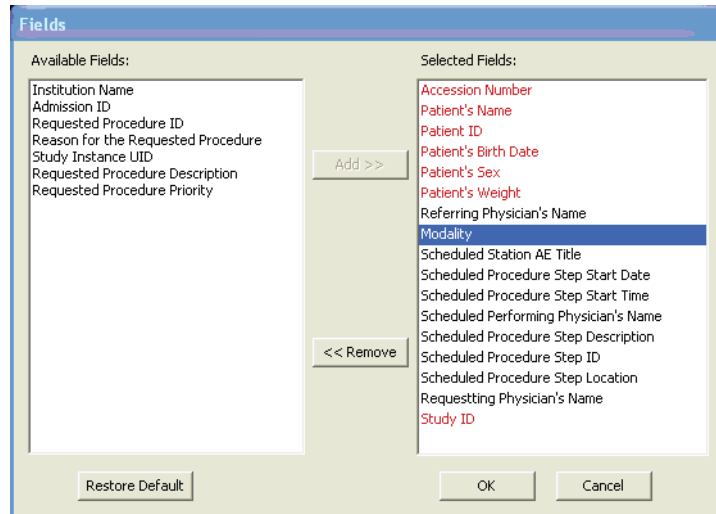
Fields

Available Fields:

Institution Name
Admission ID
Requested Procedure ID
Reason for the Requested Procedure
Study Instance UID
Requested Procedure Description
Requested Procedure Priority

Add >>

<< Remove

Selected Fields:

Accession Number
Patient's Name
Patient ID
Patient's Birth Date
Patient's Sex
Patient's Weight
Referring Physician's Name
Modality
Scheduled Station AE Title
Scheduled Procedure Step Start Date
Scheduled Procedure Step Start Time
Scheduled Performing Physician's Name
Scheduled Procedure Step Description
Scheduled Procedure Step ID
Scheduled Procedure Step Location
Requestting Physician's Name
Study ID

Restore Default

OK

Cancel